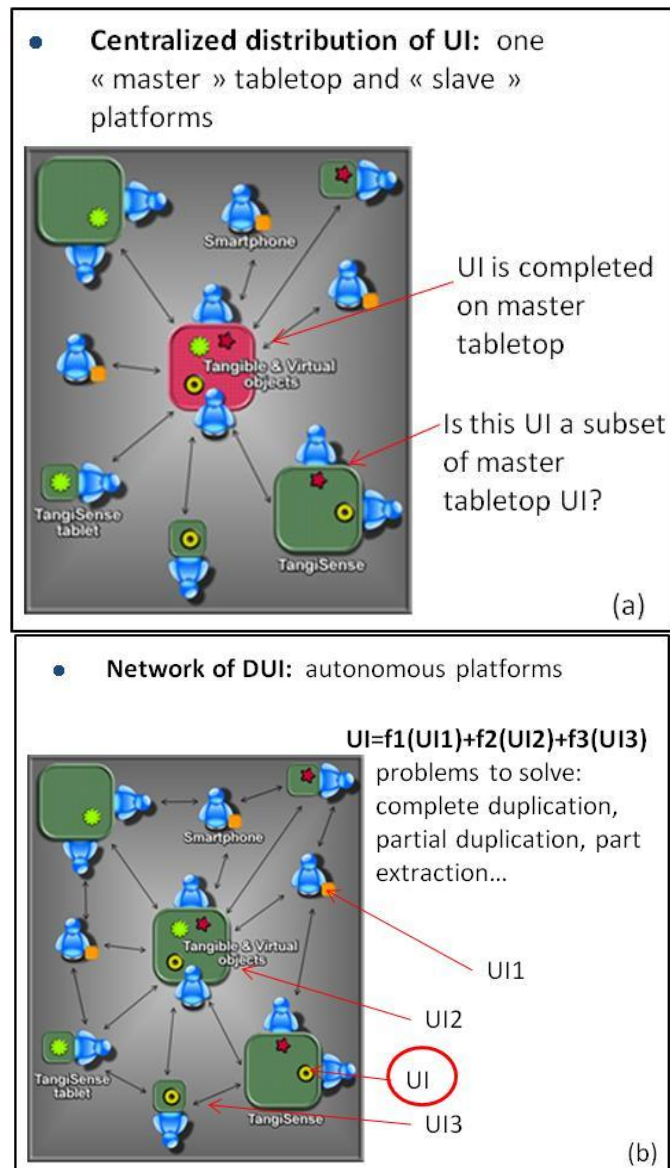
• **Centralized distribution of UI:** one « master » tabletop and « slave » platforms

Smartphone

UI is completed on master tabletop

Tangible & Virtual objects

Is this UI a subset of master tabletop UI?

TangiSense tablet

TangiSense

(a)

• **Network of DUI:** autonomous platforms

**UI=f1(UI1)+f2(UI2)+f3(UI3)**
problems to solve: complete duplication, partial duplication, part extraction...

Smartphone

Tangible & Virtual objects

UI1

UI2

UI

TangiSense tablet

TangiSense

UI3

(b)